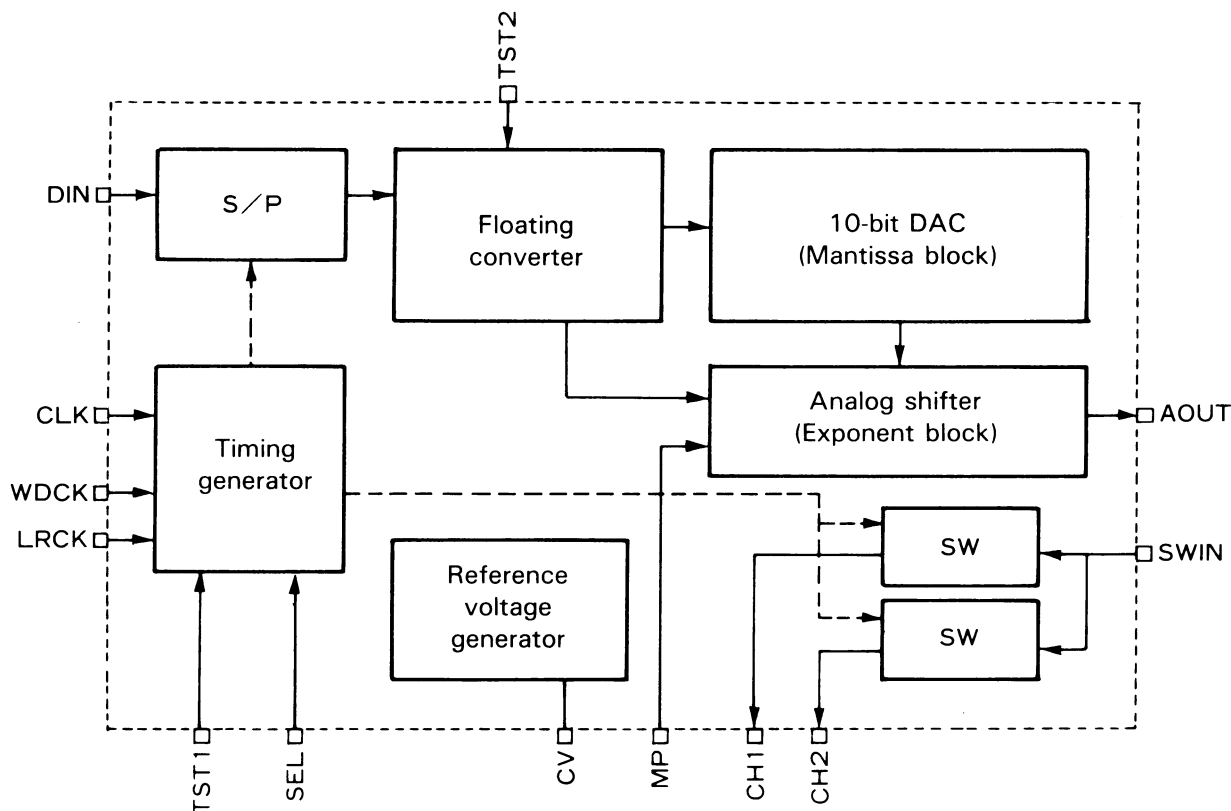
TST2

DIN

S/P

Floating converter

10-bit DAC (Mantissa block)

CLK

WDCK

LRCK

Timing generator

Analog shifter (Exponent block)

AOUT

Reference voltage generator

SW

SW

SWIN

TST1

SEL

CV

MP

CH1

CH2